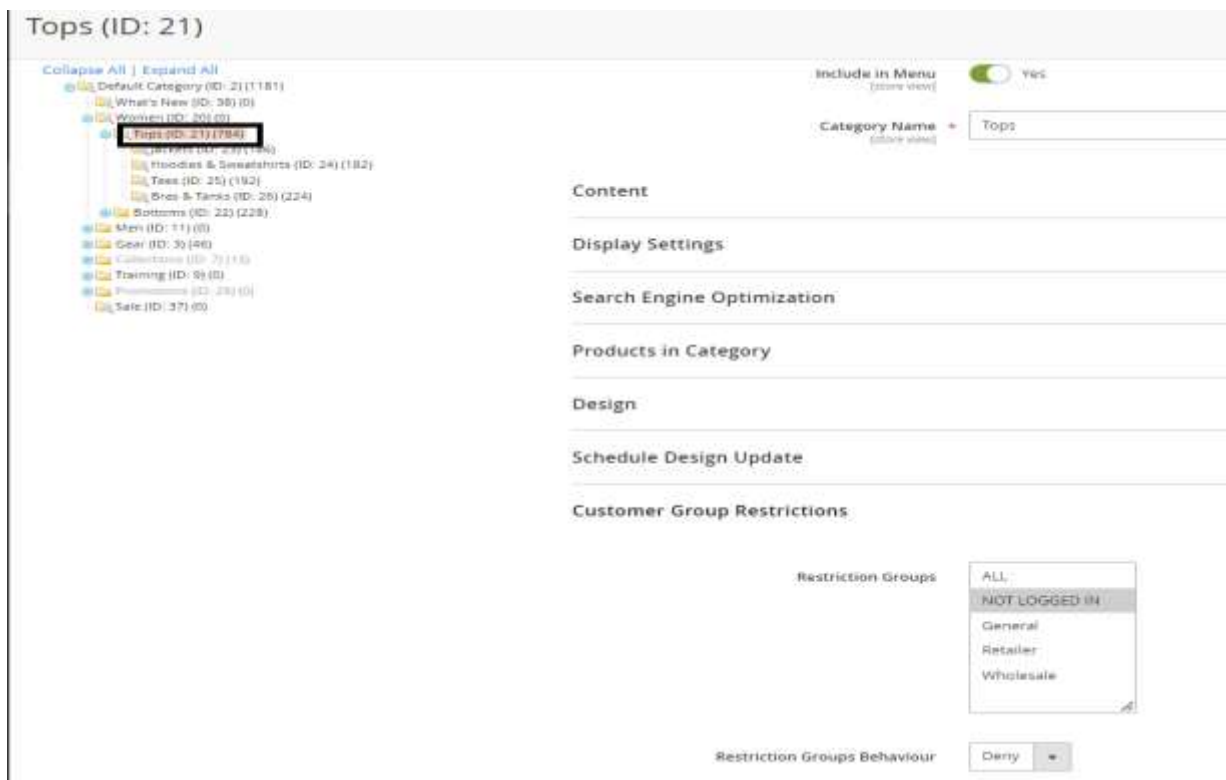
Tops (ID: 21)

Collapse All | Expand All

Default Category (ID: 2) (1181)
What's New (ID: 38) (0)
Women (ID: 20) (0)
Tops (ID: 21) (784)
Jackets (ID: 23) (186)
Hoodies & Sweatshirts (ID: 24) (182)
Tees (ID: 25) (192)
Bras & Tanks (ID: 26) (224)
Bottoms (ID: 22) (228)
Men (ID: 11) (0)
Gear (ID: 3) (46)
Collections (ID: 7) (13)
Training (ID: 9) (0)
Promotions (ID: 29) (0)
Sale (ID: 37) (0)

Include in Menu [store view] Yes

Category Name * [store view] Tops

Content

Display Settings

Search Engine Optimization

Products in Category

Design

Schedule Design Update

Customer Group Restrictions

Restriction Groups
ALL
NOT LOGGED IN
General
Retailer
Wholesale

Restriction Groups Behaviour Deny